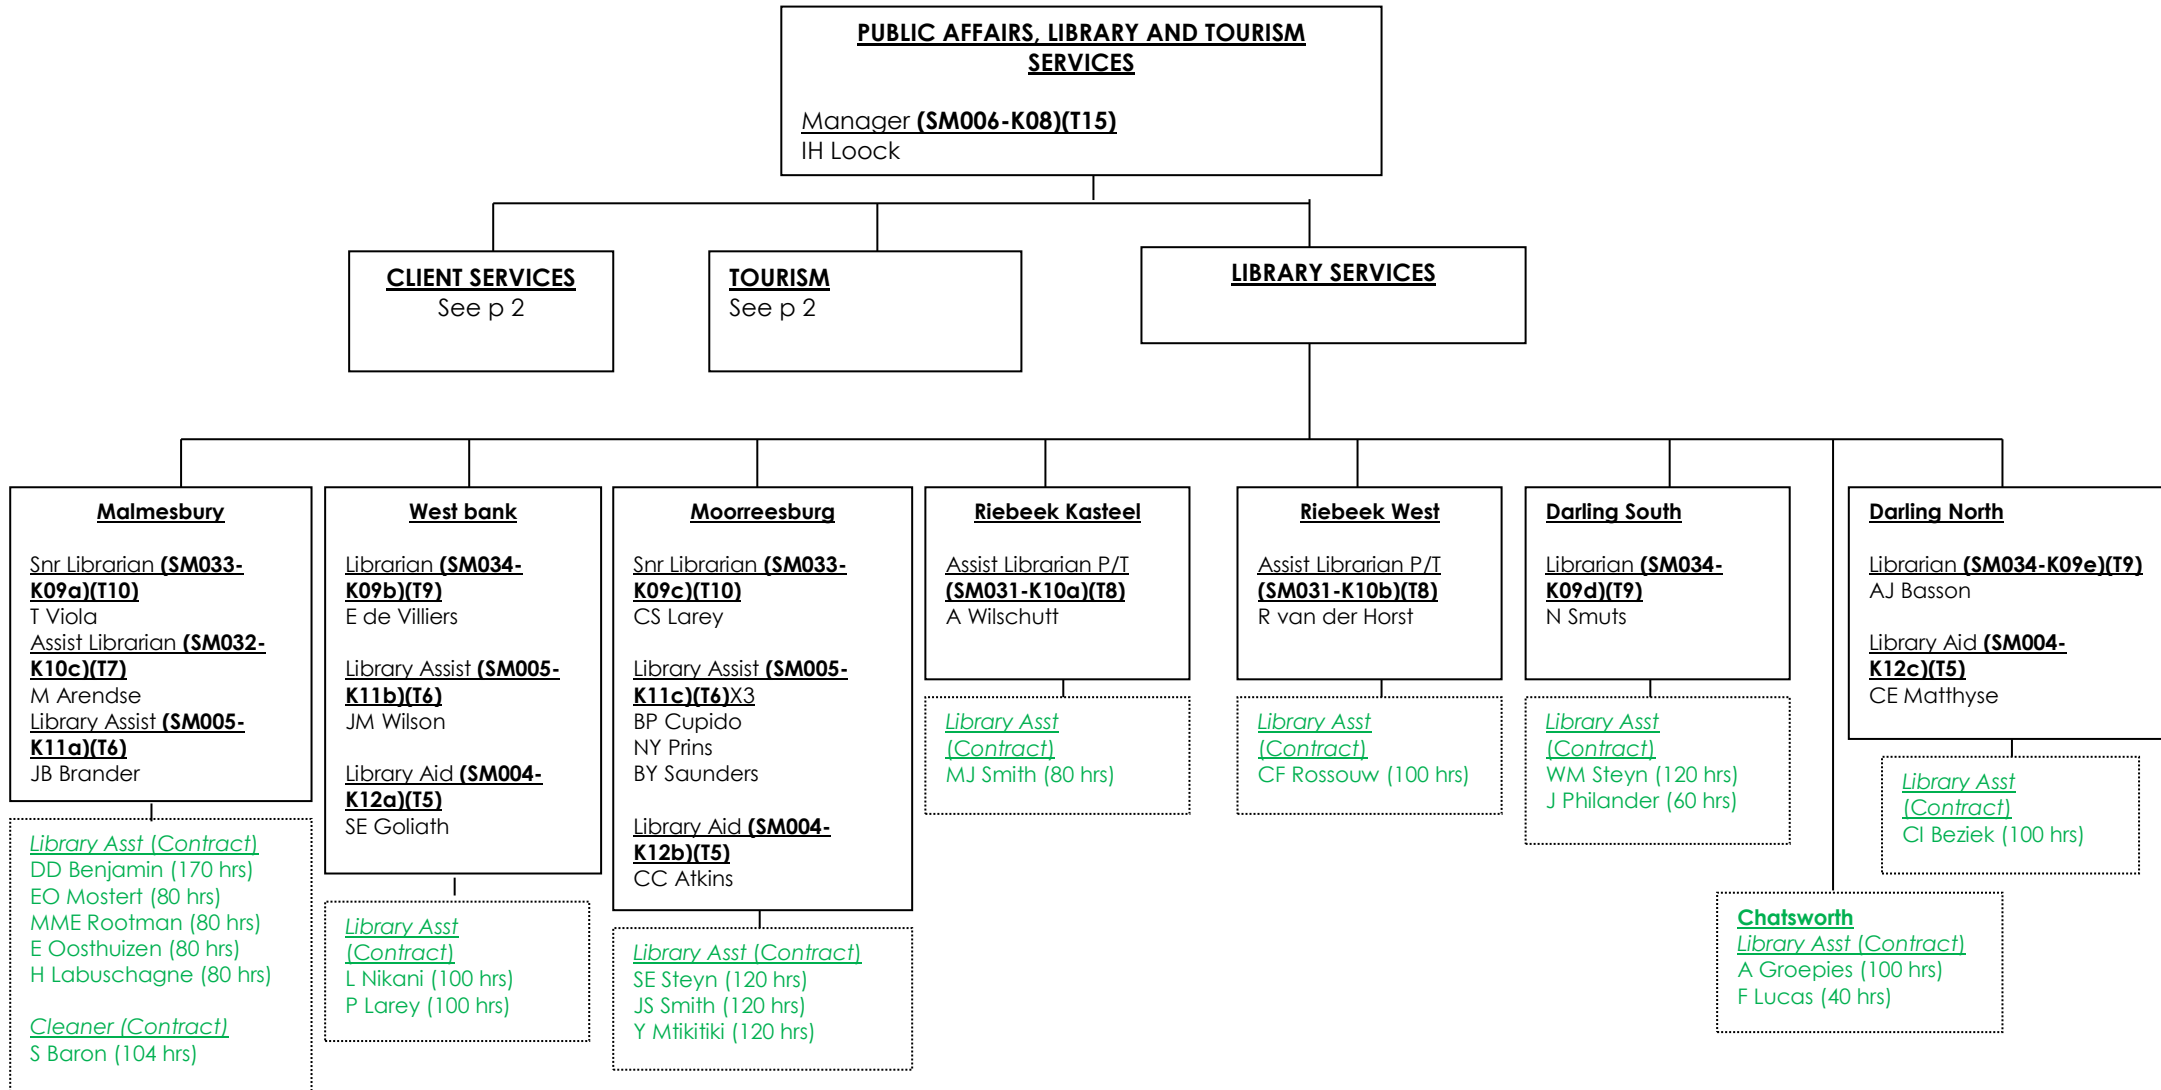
PUBLIC AFFAIRS, LIBRARY AND TOURISM SERVICES

Manager (SM006-K08)(T15)
IH Loock

CLIENT SERVICES
See p 2

TOURISM
See p 2

LIBRARY SERVICES

Malmesbury

Snr Librarian (SM033-K09a)(T10)
T Viola
Assist Librarian (SM032-K10c)(T7)
M Arendse
Library Assist (SM005-K11a)(T6)
JB Brander

Library Asst (Contract)
DD Benjamin (170 hrs)
EO Mostert (80 hrs)
MME Rootman (80 hrs)
E Oosthuizen (80 hrs)
H Labuschagne (80 hrs)

Cleaner (Contract)
S Baron (104 hrs)

West bank

Librarian (SM034-K09b)(T9)
E de Villiers

Library Assist (SM005-K11b)(T6)
JM Wilson

Library Aid (SM004-K12a)(T5)
SE Goliath

Library Asst (Contract)
L Nikani (100 hrs)
P Larey (100 hrs)

Moorreesburg

Snr Librarian (SM033-K09c)(T10)
CS Larey

Library Assist (SM005-K11c)(T6)X3
BP Cupido
NY Prins
BY Saunders

Library Aid (SM004-K12b)(T5)
CC Atkins

Library Asst (Contract)
SE Steyn (120 hrs)
JS Smith (120 hrs)
Y Mtikitiki (120 hrs)

Riebeek Kasteel

Assist Librarian P/T (SM031-K10a)(T8)
A Wilschutt

Library Asst (Contract)
MJ Smith (80 hrs)

Riebeek West

Assist Librarian P/T (SM031-K10b)(T8)
R van der Horst

Library Asst (Contract)
CF Rossouw (100 hrs)

Darling South

Librarian (SM034-K09d)(T9)
N Smuts

Library Asst (Contract)
WM Steyn (120 hrs)
J Philander (60 hrs)

Darling North

Librarian (SM034-K09e)(T9)
AJ Basson

Library Aid (SM004-K12c)(T5)
CE Matthyse

Library Asst (Contract)
CI Beziek (100 hrs)

Chatsworth
Library Asst (Contract)
A Groepies (100 hrs)
F Lucas (40 hrs)